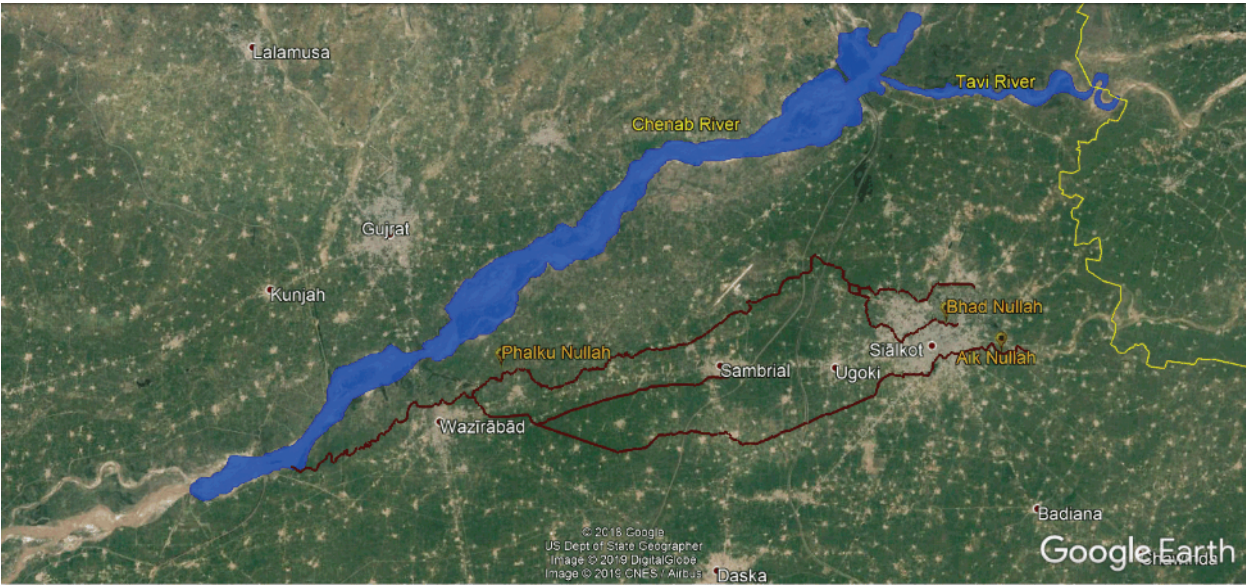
Lalamusa

Tavi River

Chenab River

Gujrat

Kunjah

Bhad Nullah

Phalku Nullah

Sialkot

Aik Nullah

Sambrial

Ugoki

Wazīrābād

Badiana

© 2018 Google
US Dept of State Geographer
Image © 2019 DigitalGlobe
Image © 2019 CNES / Airbus

Daska

Google Earth